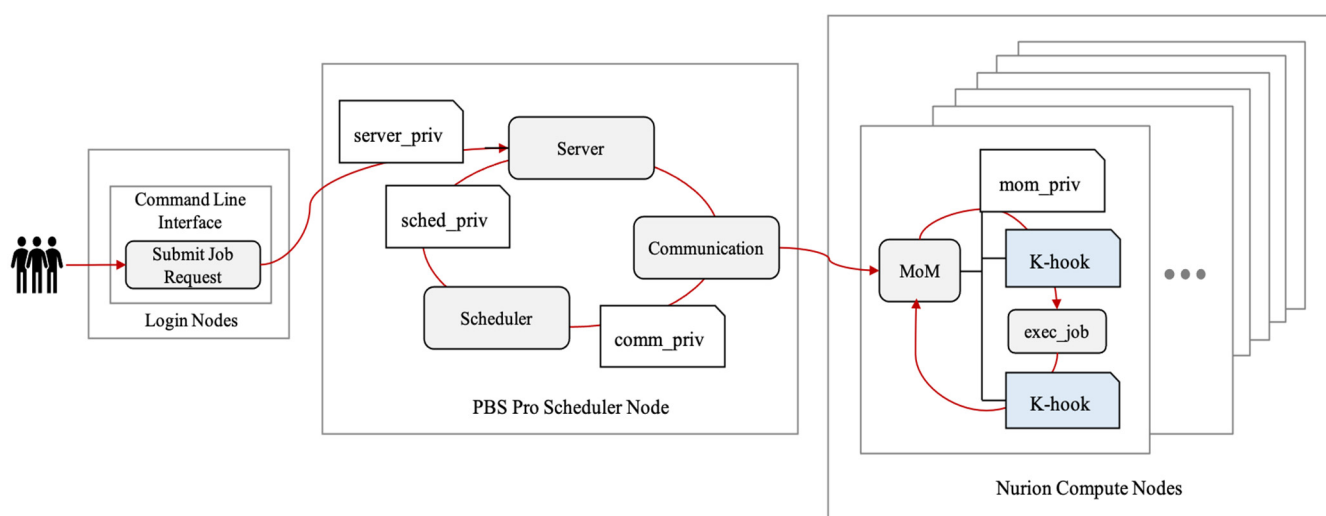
Command Line Interface

Submit Job Request

Login Nodes

server_priv

Server

sched_priv

Communication

Scheduler

comm_priv

PBS Pro Scheduler Node

mom_priv

MoM

K-hook

exec_job

K-hook

Nurion Compute Nodes